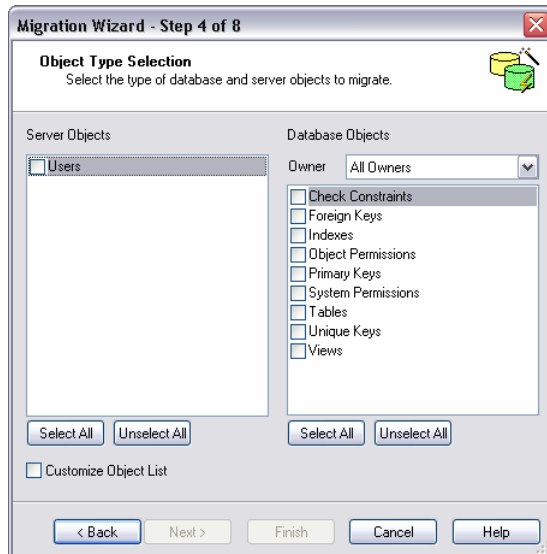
Migration Wizard - Step 4 of 8

Object Type Selection
Select the type of database and server objects to migrate.

Server Objects

Users

Select All Unselect All

Customize Object List

Database Objects

Owner All Owners

Check Constraints
Foreign Keys
Indexes
Object Permissions
Primary Keys
System Permissions
Tables
Unique Keys
Views

Select All Unselect All

< Back Next > Finish Cancel Help